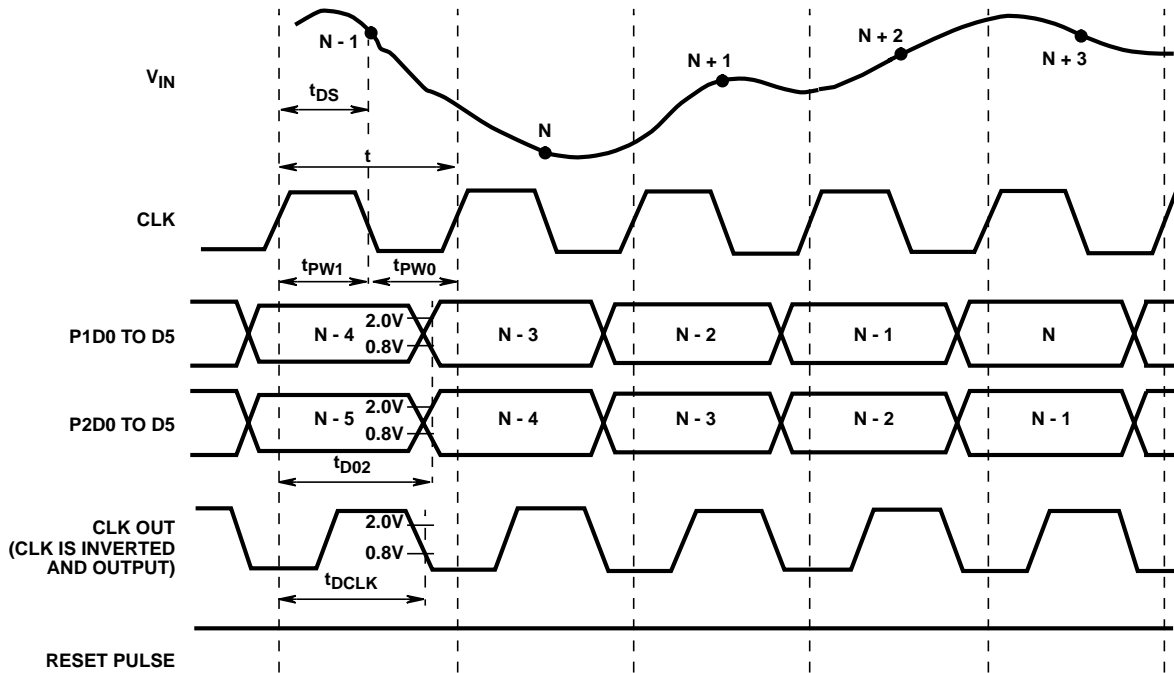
$V_{IN}$

N - 1

N + 1

N + 2

N + 3

N

$t_{DS}$

t

CLK

$t_{PW1}$

$t_{PW0}$

P1D0 TO D5

N - 4

2.0V

0.8V

N - 3

N - 2

N - 1

N

P2D0 TO D5

N - 5

2.0V

0.8V

N - 4

N - 3

N - 2

N - 1

$t_{D02}$

CLK OUT (CLK IS INVERTED AND OUTPUT)

2.0V

0.8V

$t_{DCLK}$

RESET PULSE